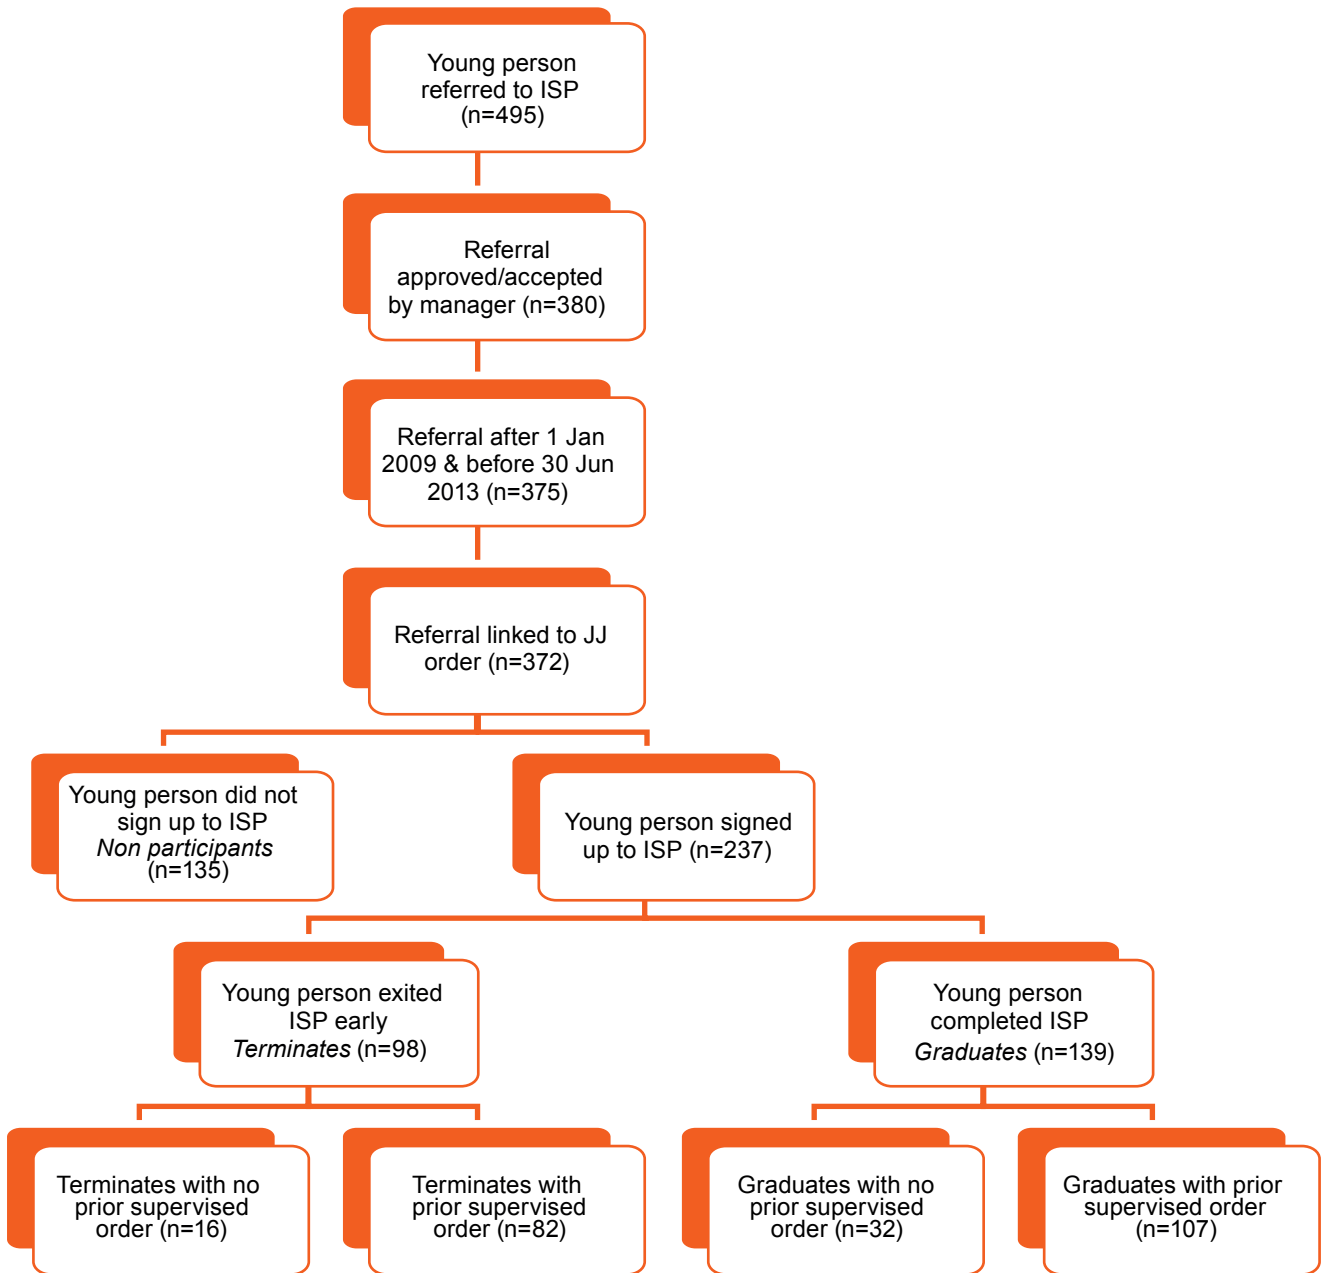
Young person referred to ISP (n=495)

Referral approved/accepted by manager (n=380)

Referral after 1 Jan 2009 & before 30 Jun 2013 (n=375)

Referral linked to JJ order (n=372)

Young person did not sign up to ISP *Non participants* (n=135)

Young person signed up to ISP (n=237)

Young person exited ISP early *Terminates* (n=98)

Young person completed ISP *Graduates* (n=139)

Terminates with no prior supervised order (n=16)

Terminates with prior supervised order (n=82)

Graduates with no prior supervised order (n=32)

Graduates with prior supervised order (n=107)